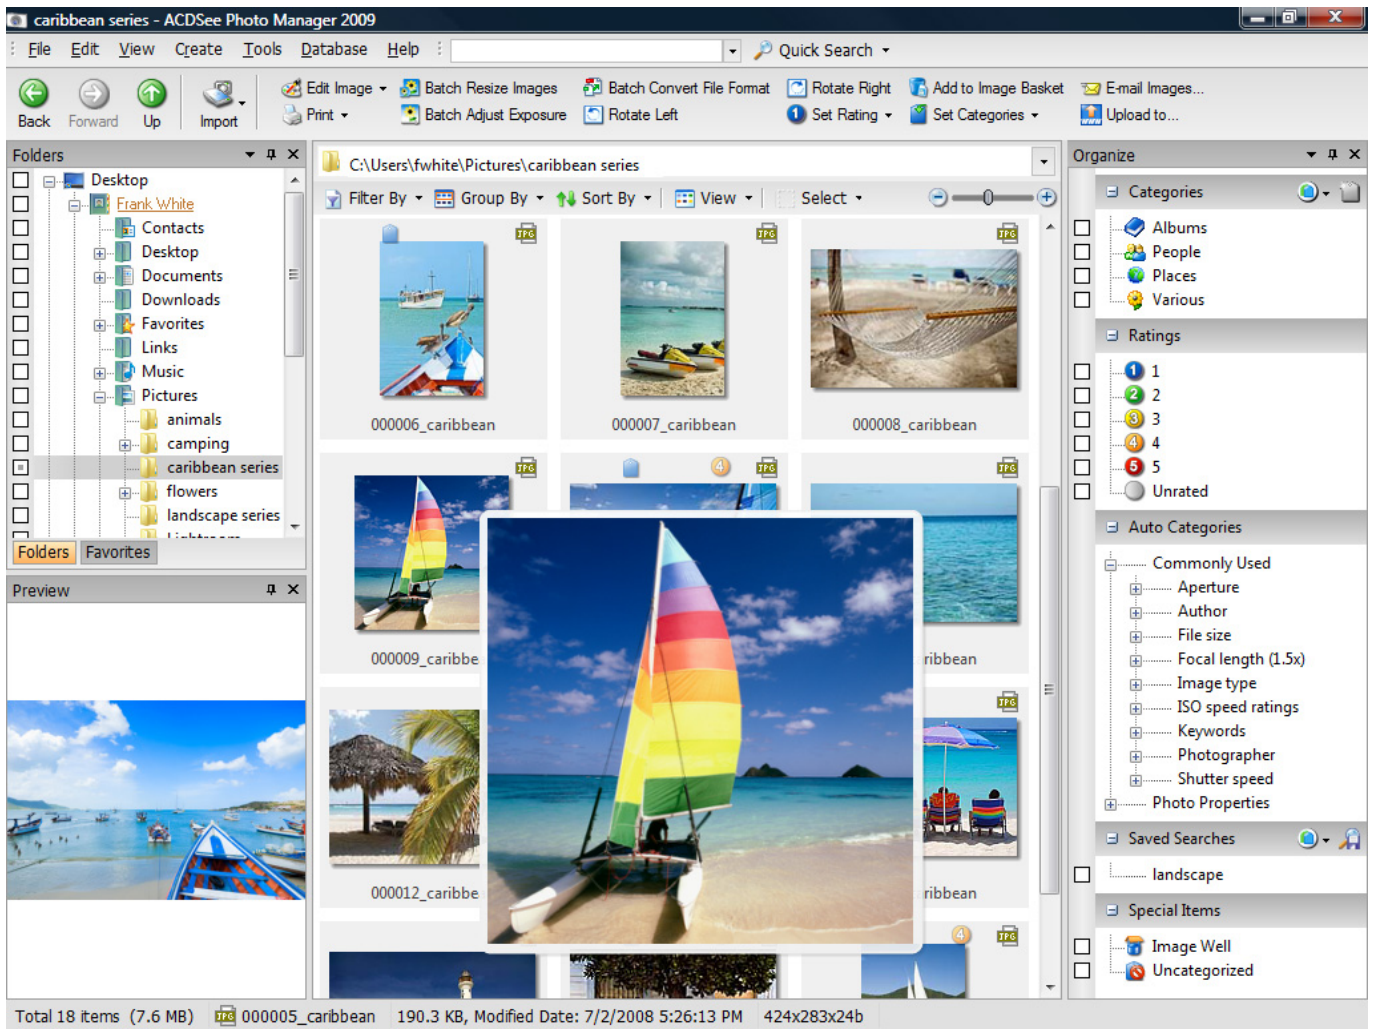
caribbean series - ACDSee Photo Manager 2009

File Edit View Create Tools Database Help Quick Search

Back Forward Up Import Edit Image Print Batch Resize Images Batch Adjust Exposure Batch Convert File Format Rotate Left Rotate Right Set Rating Add to Image Basket Set Categories E-mail Images... Upload to...

Folders

Desktop
Frank White
Contacts
Desktop
Documents
Downloads
Favorites
Links
Music
Pictures
animals
camping
caribbean series
flowers
landscape series

Folders Favorites

Preview

C:\Users\fwhite\Pictures\caribbean series

Filter By Group By Sort By View Select

000006_caribbean
000007_caribbean
000008_caribbean
000009_caribbe
ribbean
000012_caribbe
ribbean

Organize

Categories
Albums
People
Places
Various

Ratings
1
2
3
4
5
Unrated

Auto Categories
Commonly Used
Aperture
Author
File size
Focal length (1.5x)
Image type
ISO speed ratings
Keywords
Photographer
Shutter speed
Photo Properties

Saved Searches
landscape

Special Items
Image Well
Uncategorized

Total 18 items (7.6 MB) 000005_caribbean 190.3 KB, Modified Date: 7/2/2008 5:26:13 PM 424x283x24b